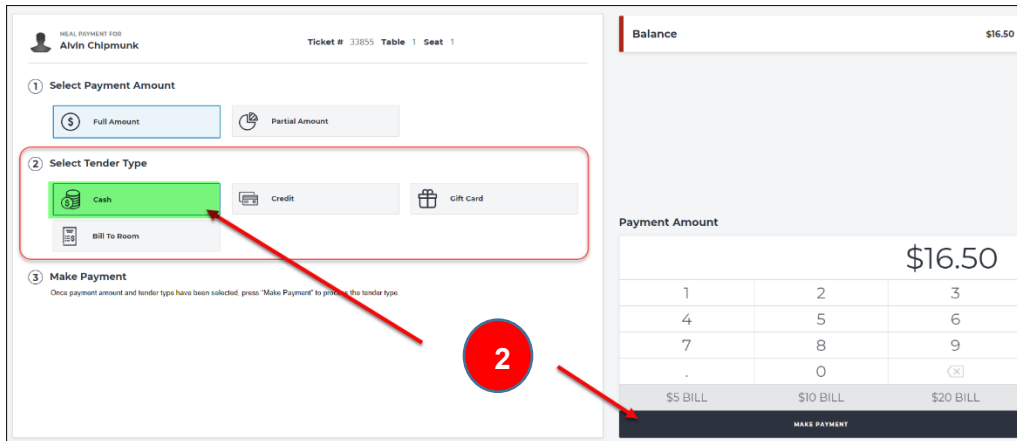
MEAL PAYMENT FOR
Alvin Chipmunk

Ticket # 33855 Table 1 Seat 1

① Select Payment Amount

Full Amount

Partial Amount

② Select Tender Type

Cash

Credit

Gift Card

Bill To Room

③ Make Payment

Once payment amount and tender type have been selected, press "Make Payment" to process the tender type

Balance $16.50

Payment Amount

$16.50

| 1 | 2 | 3 |
|---|---|---|
| 4 | 5 | 6 |
| 7 | 8 | 9 |
| . | 0 | ⌫ |
| $5 BILL | $10 BILL | $20 BILL |

MAKE PAYMENT

2